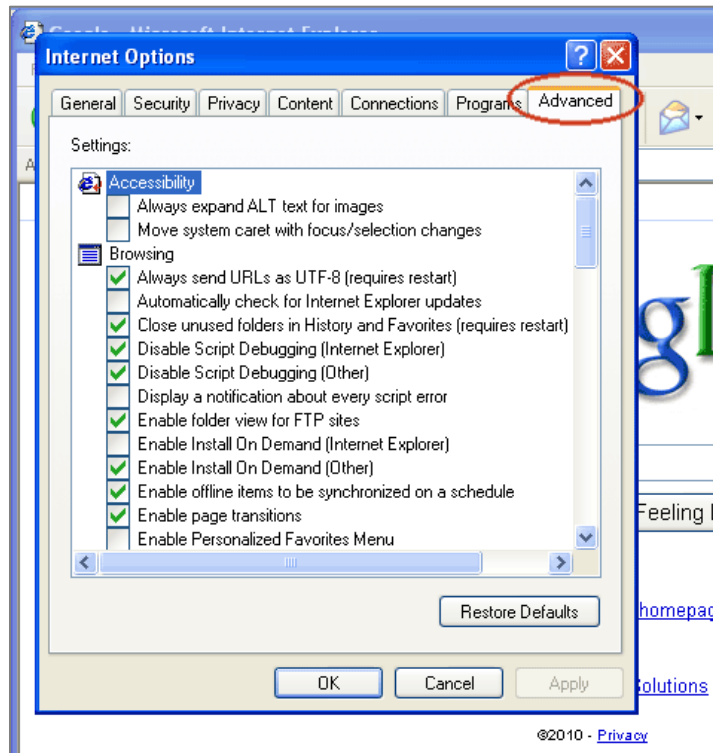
Google - Microsoft Internet Explorer

Internet Options

General | Security | Privacy | Content | Connections | Programs | Advanced

Settings:

Accessibility
Always expand ALT text for images
Move system caret with focus/selection changes
Browsing
Always send URLs as UTF-8 (requires restart)
Automatically check for Internet Explorer updates
Close unused folders in History and Favorites (requires restart)
Disable Script Debugging (Internet Explorer)
Disable Script Debugging (Other)
Display a notification about every script error
Enable folder view for FTP sites
Enable Install On Demand (Internet Explorer)
Enable Install On Demand (Other)
Enable offline items to be synchronized on a schedule
Enable page transitions
Enable Personalized Favorites Menu

Restore Defaults

OK | Cancel | Apply

gl

Feeling L

homepag

Solutions

©2010 - Privacy